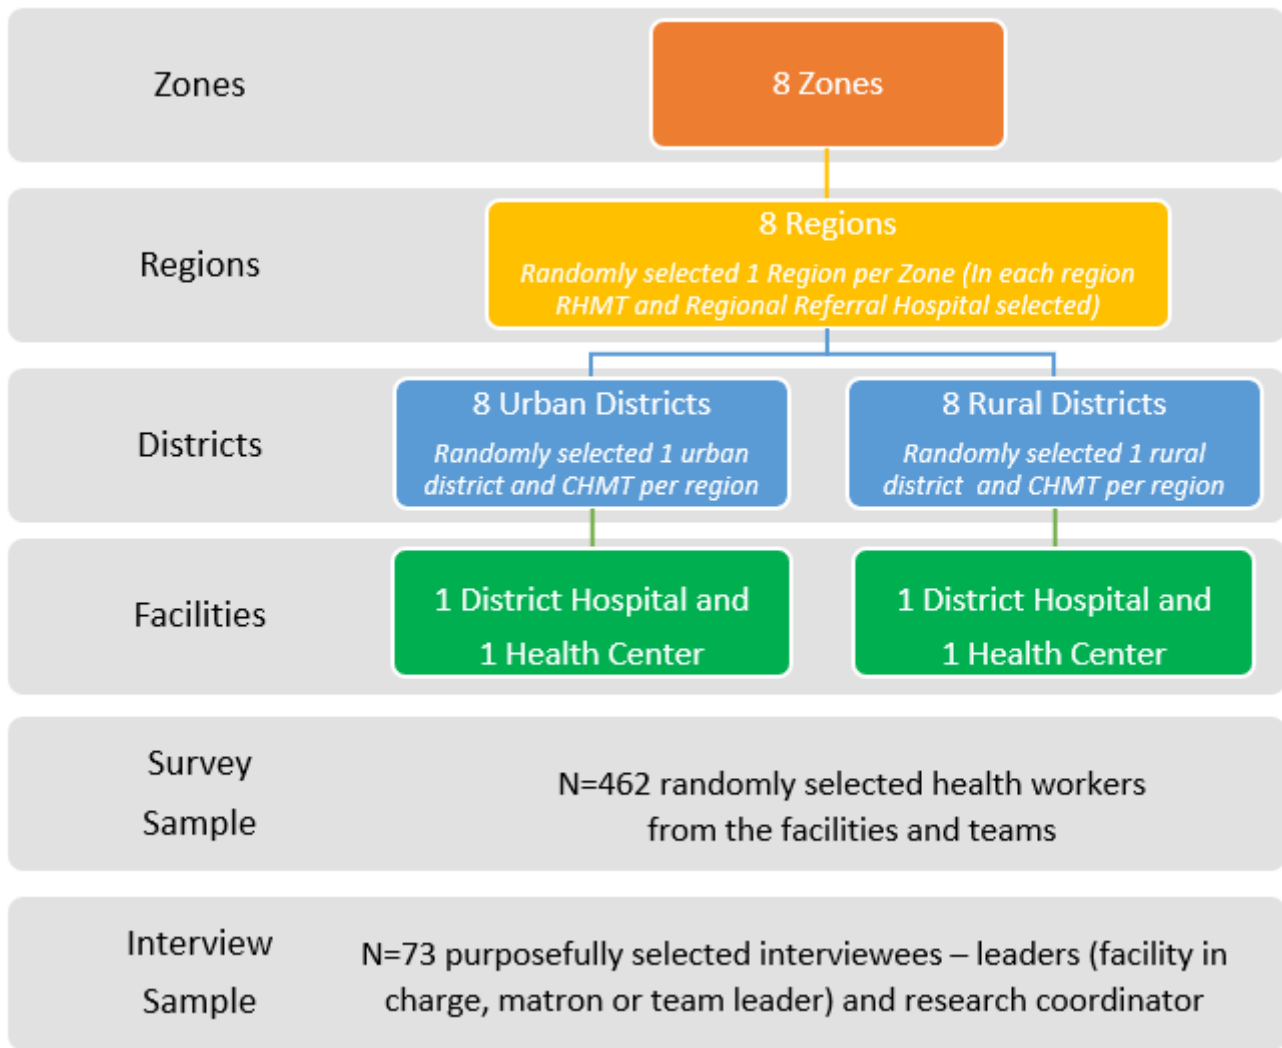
Zones

8 Zones

Regions

8 Regions

Randomly selected 1 Region per Zone (In each region RHMT and Regional Referral Hospital selected)

Districts

8 Urban Districts

Randomly selected 1 urban district and CHMT per region

8 Rural Districts

Randomly selected 1 rural district and CHMT per region

Facilities

1 District Hospital and 1 Health Center

1 District Hospital and 1 Health Center

Survey Sample

N=462 randomly selected health workers from the facilities and teams

Interview Sample

N=73 purposefully selected interviewees – leaders (facility in charge, matron or team leader) and research coordinator